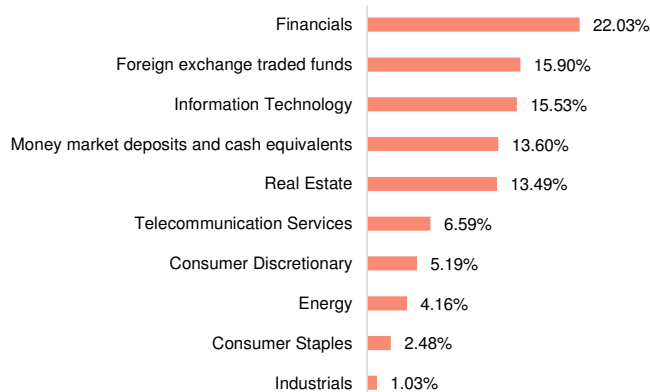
Financials 22.03%
Foreign exchange traded funds 15.90%
Information Technology 15.53%
Money market deposits and cash equivalents 13.60%
Real Estate 13.49%
Telecommunication Services 6.59%
Consumer Discretionary 5.19%
Energy 4.16%
Consumer Staples 2.48%
Industrials 1.03%